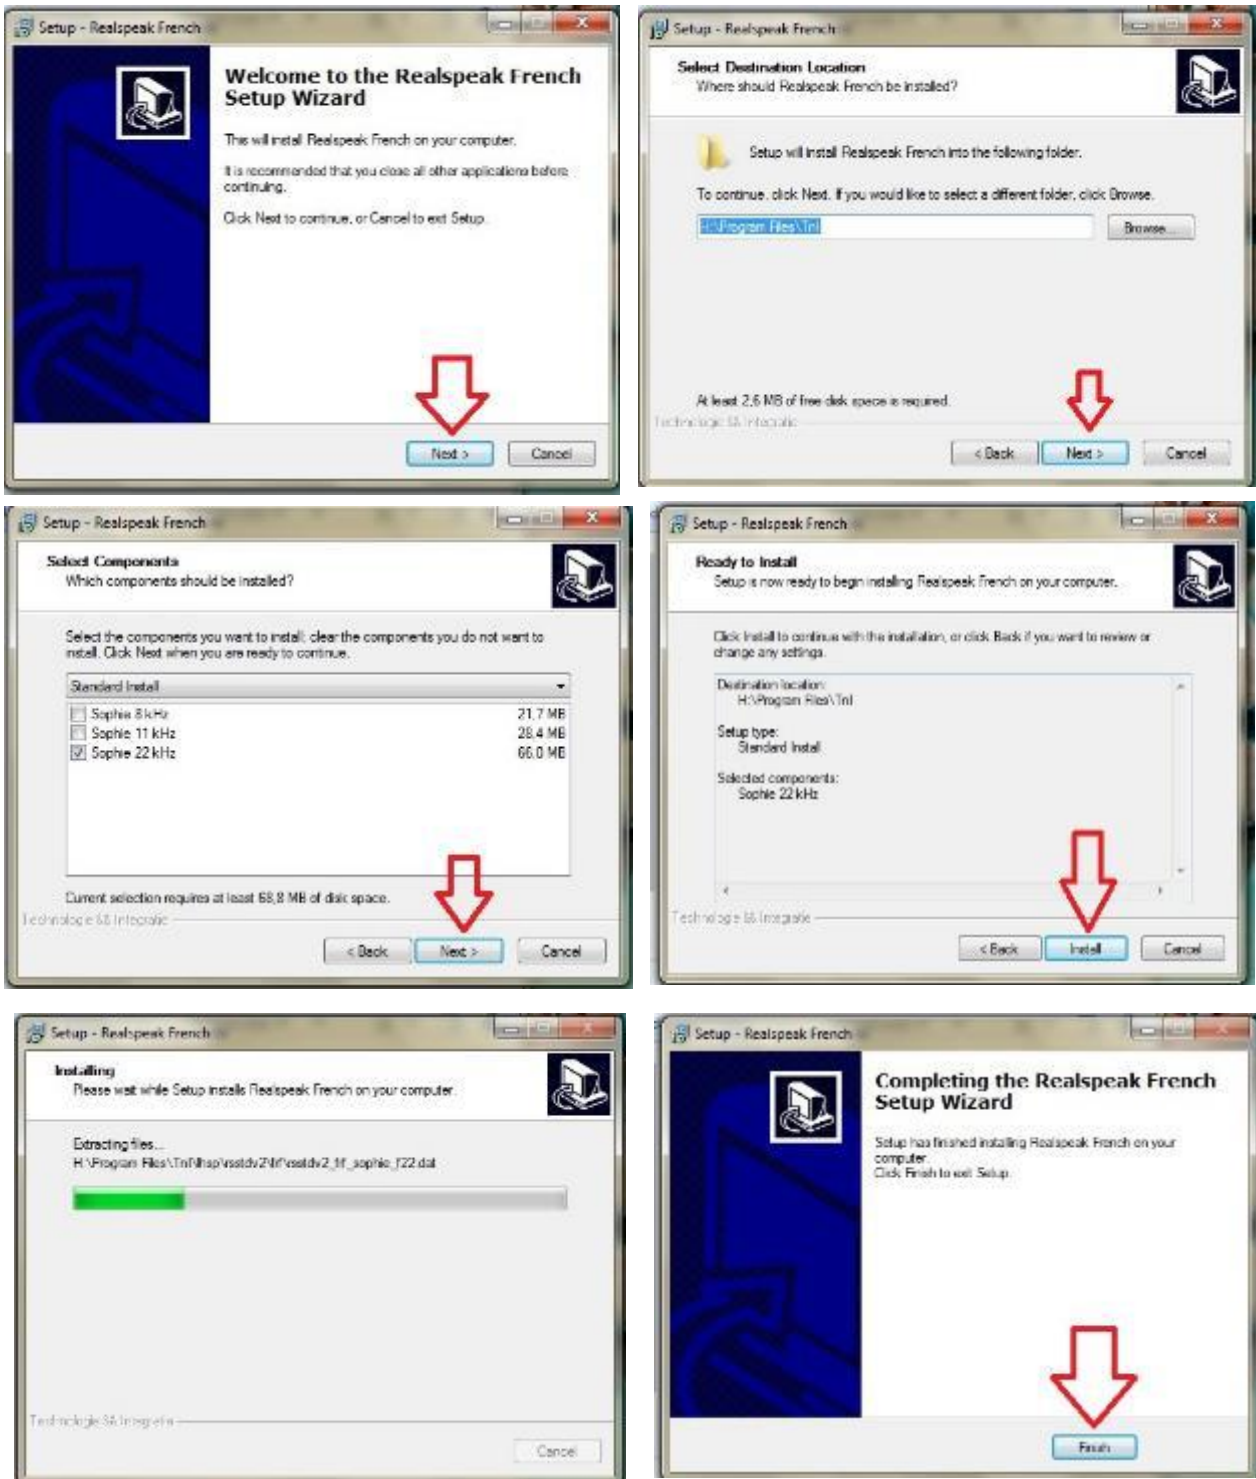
Setup - Realspeak French

Welcome to the Realspeak French Setup Wizard

This will install Realspeak French on your computer.

It is recommended that you close all other applications before continuing.

Click Next to continue, or Cancel to exit Setup.

Next > Cancel

Setup - Realspeak French

Select Destination Location
Where should Realspeak French be installed?

Setup will install Realspeak French into the following folder.

To continue, click Next. If you would like to select a different folder, click Browse.

H:\Program Files\Tnl

Browse...

At least 2,6 MB of free disk space is required.

Technologie SA Integrale

< Back Next > Cancel

Setup - Realspeak French

Select Components
Which components should be installed?

Select the components you want to install; clear the components you do not want to install. Click Next when you are ready to continue.

Standard Install

| | | |
|---|---|---|
| ☐ | Sophie 8 kHz | 21,7 MB |
| ☐ | Sophie 11 kHz | 28,4 MB |
| ☑ | Sophie 22 kHz | 66,0 MB |

Current selection requires at least 68,8 MB of disk space.

Technologie SA Integrale

< Back Next > Cancel

Setup - Realspeak French

Ready to Install
Setup is now ready to begin installing Realspeak French on your computer.

Click Install to continue with the installation, or click Back if you want to review or change any settings.

Destination location:
H:\Program Files\Tnl

Setup type:
Standard Install

Selected components:
Sophie 22 kHz

Technologie SA Integrale

< Back Install Cancel

Setup - Realspeak French

Installing
Please wait while Setup installs Realspeak French on your computer.

Extracting files...
H:\Program Files\Tnl\lhsp\rssdv2\fr\rssdv2_fr_sophie_f22.dat

Technologie SA Integrale

Cancel

Setup - Realspeak French

Completing the Realspeak French Setup Wizard

Setup has finished installing Realspeak French on your computer.
Click Finish to exit Setup.

Finish